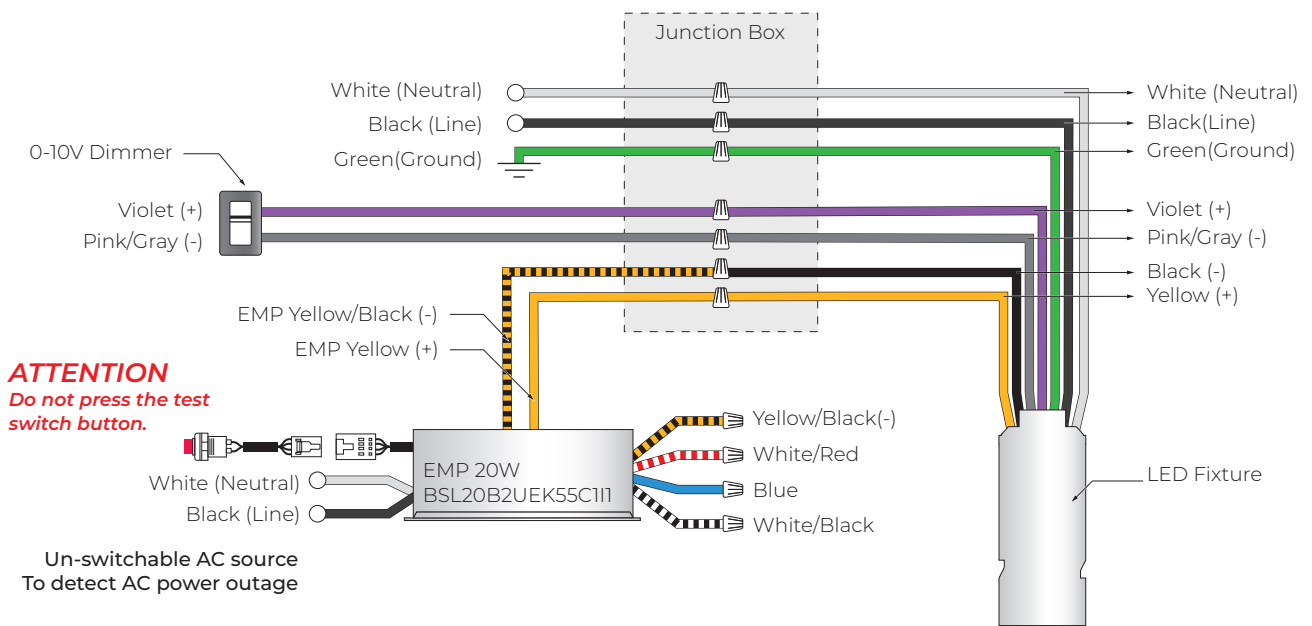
Junction Box

White (Neutral)
Black (Line)
Green(Ground)

0-10V Dimmer
Violet (+)
Pink/Gray (-)

White (Neutral)
Black(Line)
Green(Ground)
Violet (+)
Pink/Gray (-)
Black (-)
Yellow (+)

EMP Yellow/Black (-)
EMP Yellow (+)

ATTENTION
Do not press the test switch button.

EMP 20W
BSL20B2UEK55C1I1

Yellow/Black(-)
White/Red
Blue
White/Black

LED Fixture

White (Neutral)
Black (Line)

Un-switchable AC source
To detect AC power outage